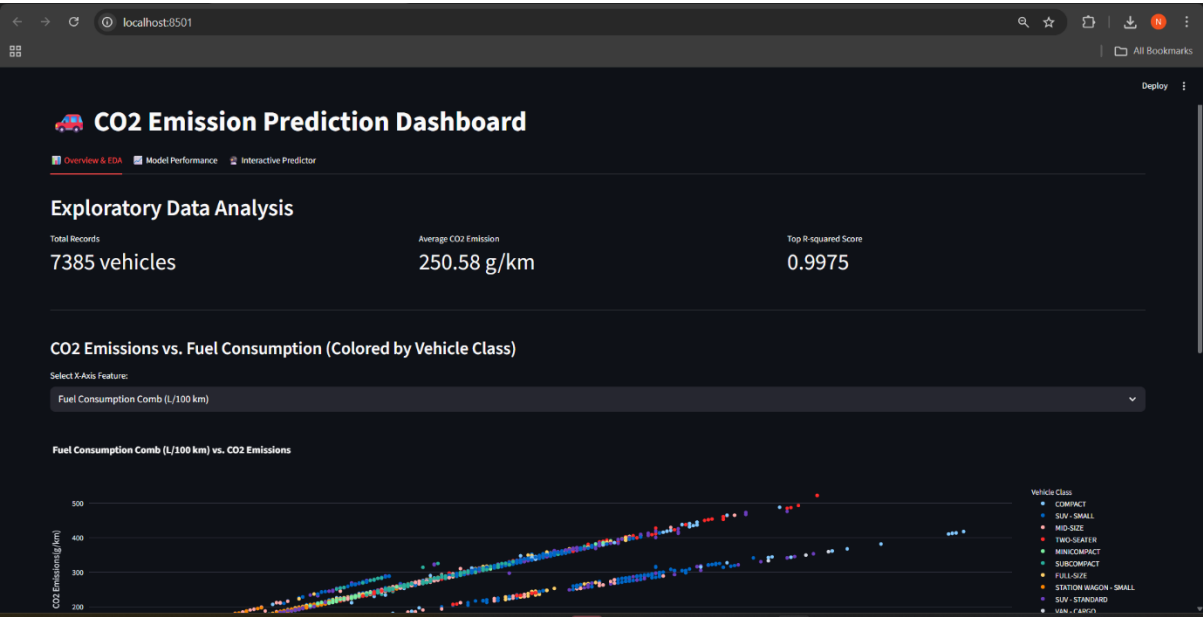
localhost:8501

All Bookmarks

Deploy

🚗 CO2 Emission Prediction Dashboard

📊 Overview & EDA 📈 Model Performance 🔮 Interactive Predictor

Exploratory Data Analysis

Total Records
7385 vehicles

Average CO2 Emission
250.58 g/km

Top R-squared Score
0.9975

CO2 Emissions vs. Fuel Consumption (Colored by Vehicle Class)

Select X-Axis Feature:
Fuel Consumption Comb (L/100 km)

Fuel Consumption Comb (L/100 km) vs. CO2 Emissions

500
400
300
200

CO2 Emissions(g/km)

Vehicle Class
COMPACT
SUV - SMALL
MID-SIZE
TWO-SEATER
MINICOMPACT
SUBCOMPACT
FULL-SIZE
STATION WAGON - SMALL
SUV - STANDARD
VAN - CARGO